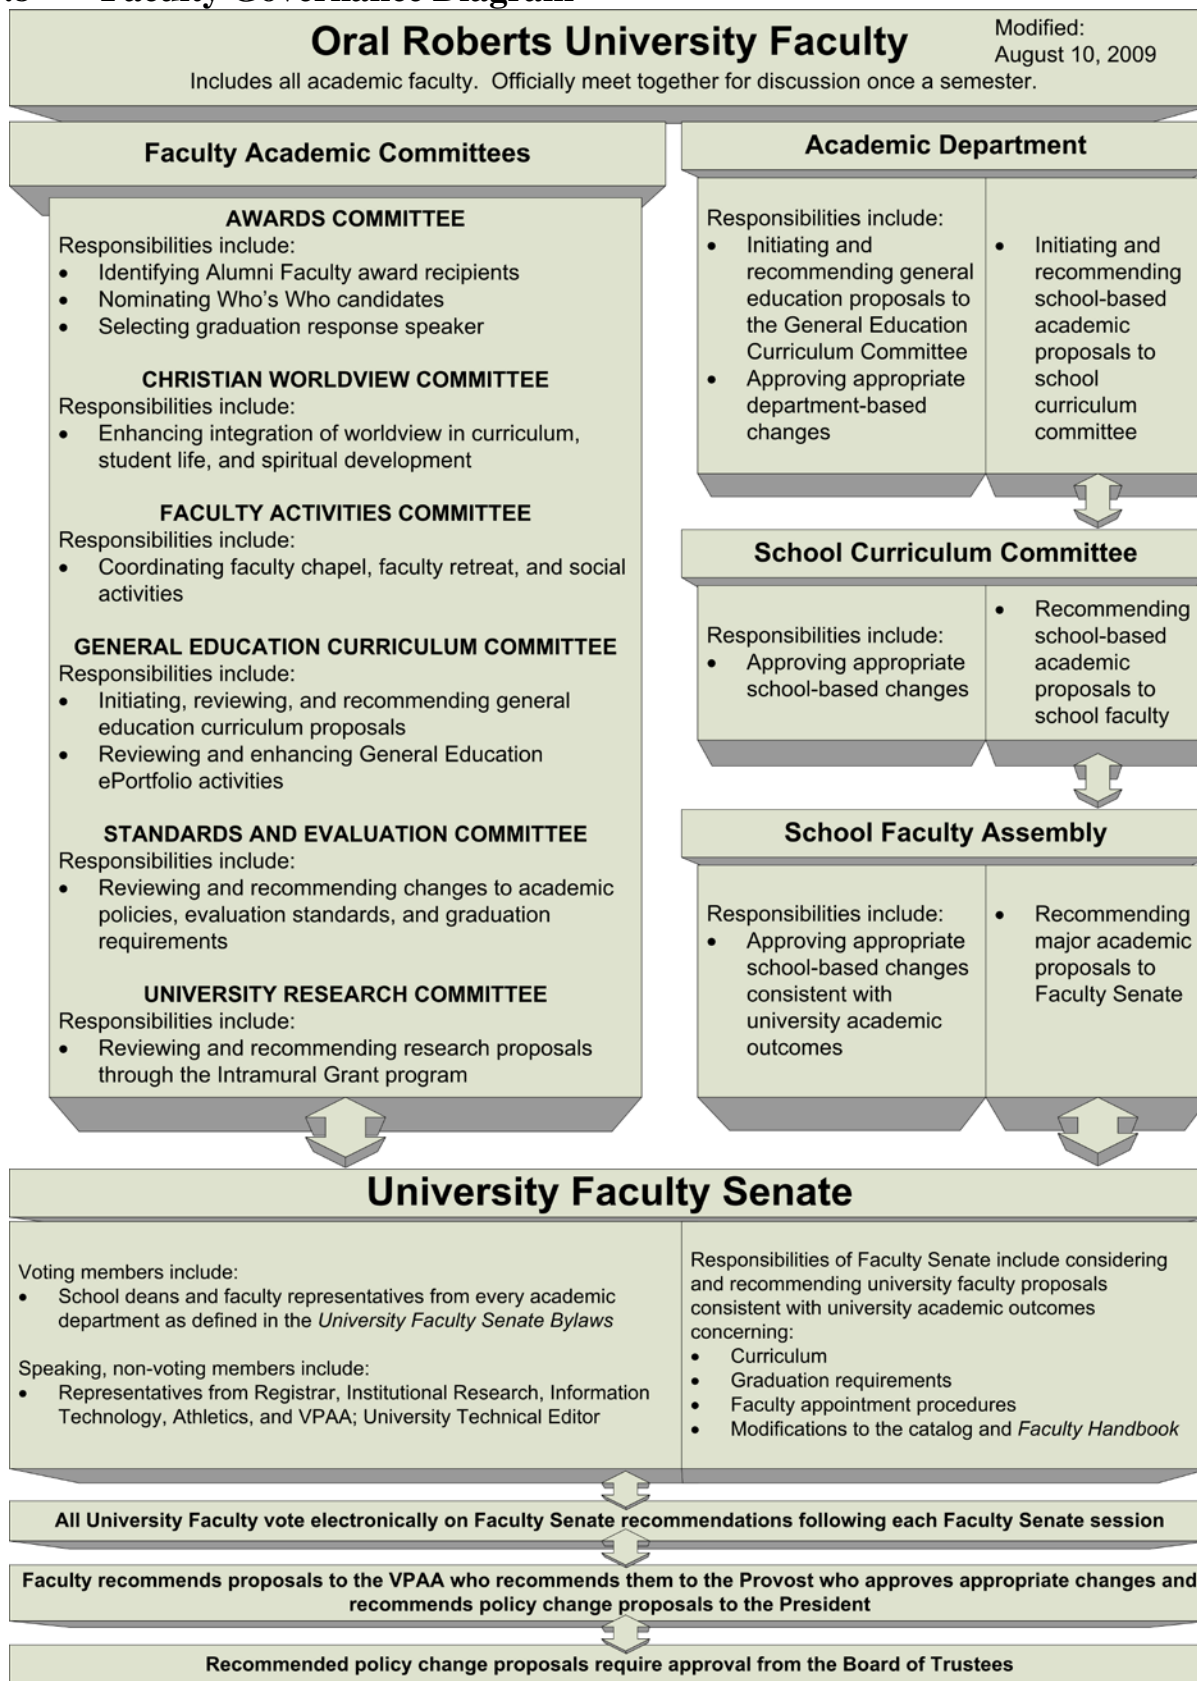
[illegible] Faculty Governance Diagram

Oral Roberts University Faculty

Modified: August 10, 2009

Includes all academic faculty. Officially meet together for discussion once a semester.

Faculty Academic Committees

AWARDS COMMITTEE
Responsibilities include:
- Identifying Alumni Faculty award recipients
- Nominating Who's Who candidates
- Selecting graduation response speaker

CHRISTIAN WORLDVIEW COMMITTEE
Responsibilities include:
- Enhancing integration of worldview in curriculum, student life, and spiritual development

FACULTY ACTIVITIES COMMITTEE
Responsibilities include:
- Coordinating faculty chapel, faculty retreat, and social activities

GENERAL EDUCATION CURRICULUM COMMITTEE
Responsibilities include:
- Initiating, reviewing, and recommending general education curriculum proposals
- Reviewing and enhancing General Education ePortfolio activities

STANDARDS AND EVALUATION COMMITTEE
Responsibilities include:
- Reviewing and recommending changes to academic policies, evaluation standards, and graduation requirements

UNIVERSITY RESEARCH COMMITTEE
Responsibilities include:
- Reviewing and recommending research proposals through the Intramural Grant program

Academic Department

Responsibilities include:
- Initiating and recommending general education proposals to the General Education Curriculum Committee
- Approving appropriate department-based changes

- Initiating and recommending school-based academic proposals to school curriculum committee

School Curriculum Committee

Responsibilities include:
- Approving appropriate school-based changes

- Recommending school-based academic proposals to school faculty

School Faculty Assembly

Responsibilities include:
- Approving appropriate school-based changes consistent with university academic outcomes

- Recommending major academic proposals to Faculty Senate

University Faculty Senate

Voting members include:
- School deans and faculty representatives from every academic department as defined in the *University Faculty Senate Bylaws*

Speaking, non-voting members include:
- Representatives from Registrar, Institutional Research, Information Technology, Athletics, and VPAA; University Technical Editor

Responsibilities of Faculty Senate include considering and recommending university faculty proposals consistent with university academic outcomes concerning:
- Curriculum
- Graduation requirements
- Faculty appointment procedures
- Modifications to the catalog and *Faculty Handbook*

All University Faculty vote electronically on Faculty Senate recommendations following each Faculty Senate session

Faculty recommends proposals to the VPAA who recommends them to the Provost who approves appropriate changes and recommends policy change proposals to the President

Recommended policy change proposals require approval from the Board of Trustees